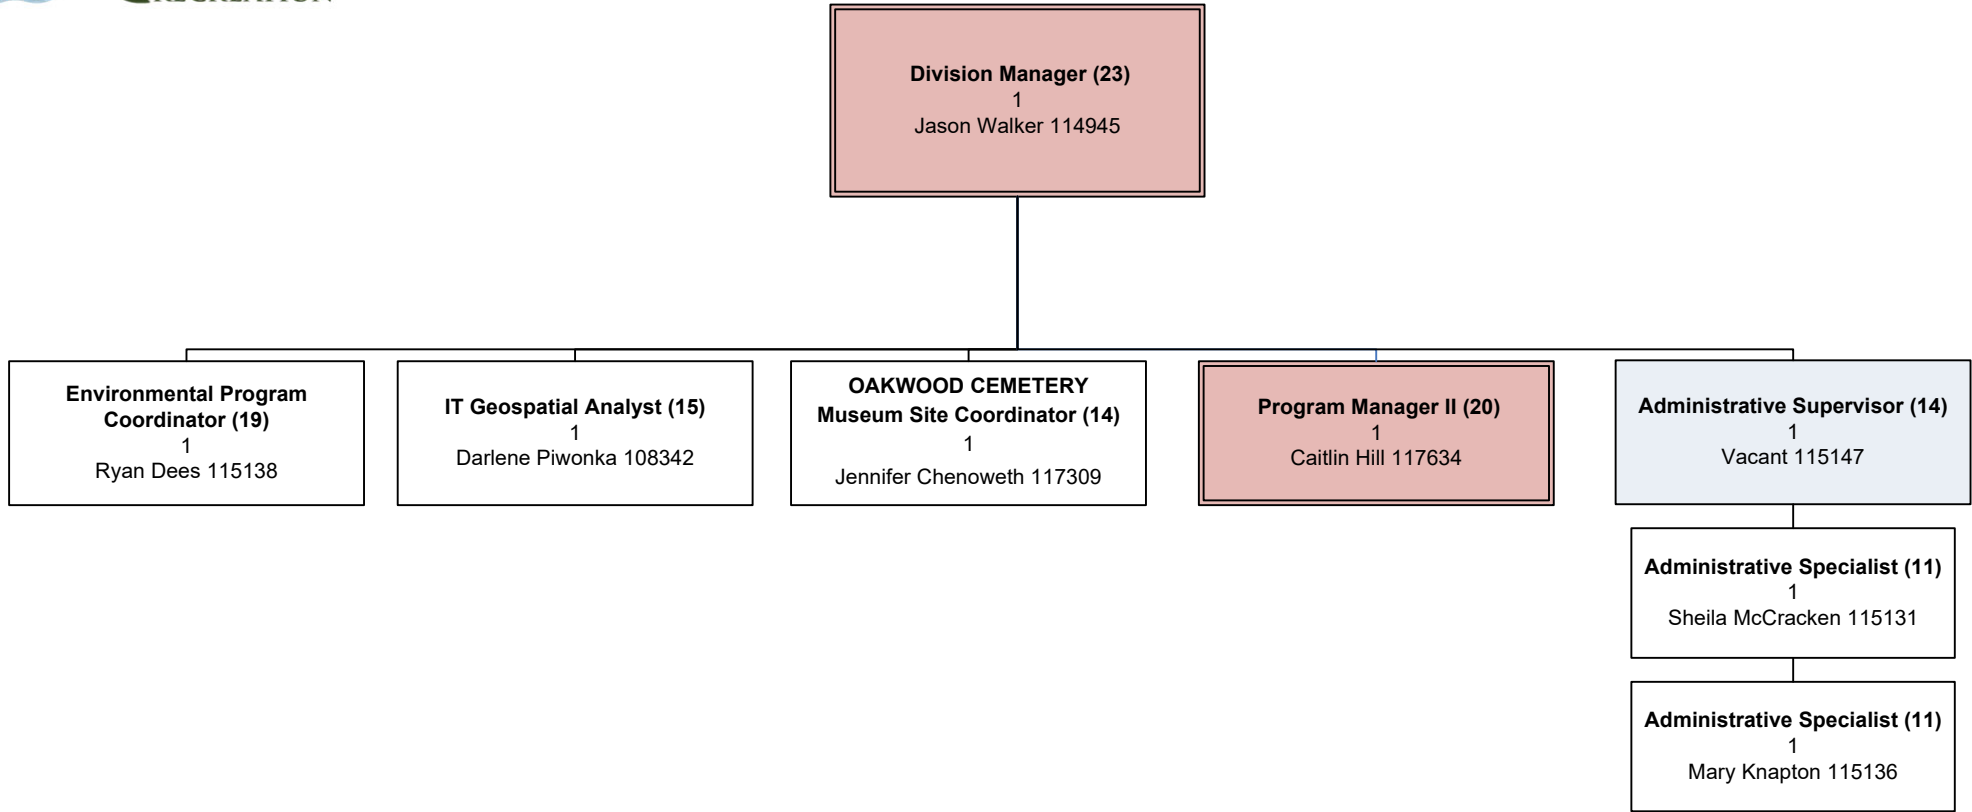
Division Manager (23)
1
Jason Walker 114945

Environmental Program Coordinator (19)
1
Ryan Dees 115138

IT Geospatial Analyst (15)
1
Darlene Piwonka 108342

OAKWOOD CEMETERY
Museum Site Coordinator (14)
1
Jennifer Chenoweth 117309

Program Manager II (20)
1
Caitlin Hill 117634

Administrative Supervisor (14)
1
Vacant 115147

Administrative Specialist (11)
1
Sheila McCracken 115131

Administrative Specialist (11)
1
Mary Knapton 115136